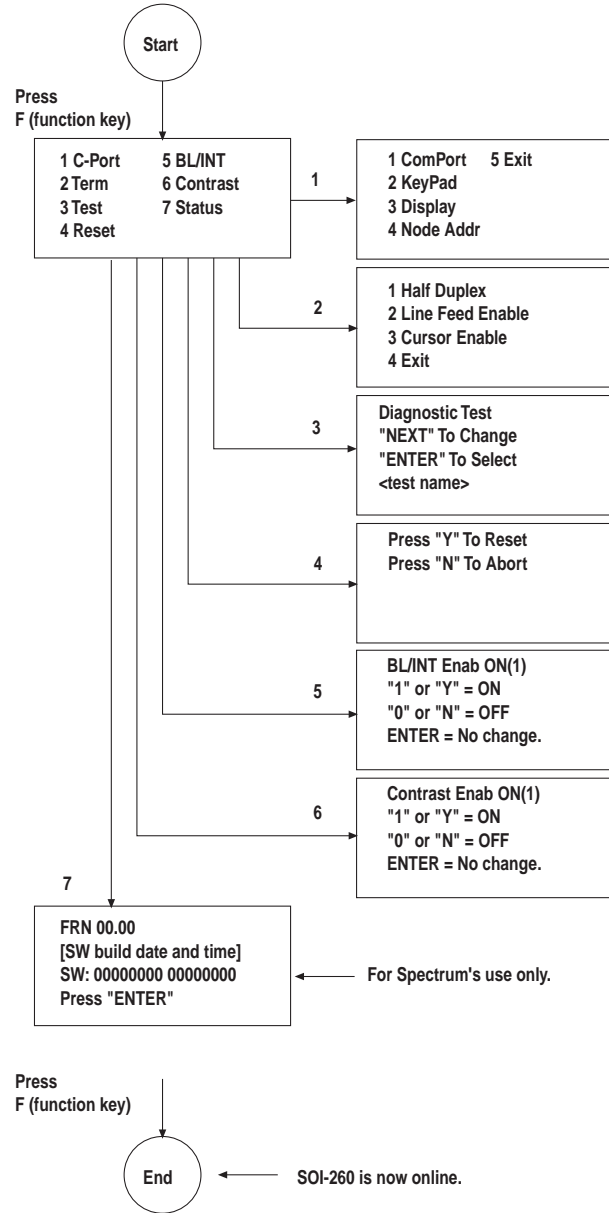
Start

Press
F (function key)

1 C-Port
2 Term
3 Test
4 Reset
5 BL/INT
6 Contrast
7 Status

1

1 ComPort
2 KeyPad
3 Display
4 Node Addr
5 Exit

2

1 Half Duplex
2 Line Feed Enable
3 Cursor Enable
4 Exit

3

Diagnostic Test
"NEXT" To Change
"ENTER" To Select
<test name>

4

Press "Y" To Reset
Press "N" To Abort

5

BL/INT Enab ON(1)
"1" or "Y" = ON
"0" or "N" = OFF
ENTER = No change.

6

Contrast Enab ON(1)
"1" or "Y" = ON
"0" or "N" = OFF
ENTER = No change.

7

FRN 00.00
[SW build date and time]
SW: 00000000 00000000
Press "ENTER"

For Spectrum's use only.

Press
F (function key)

End

SOI-260 is now online.